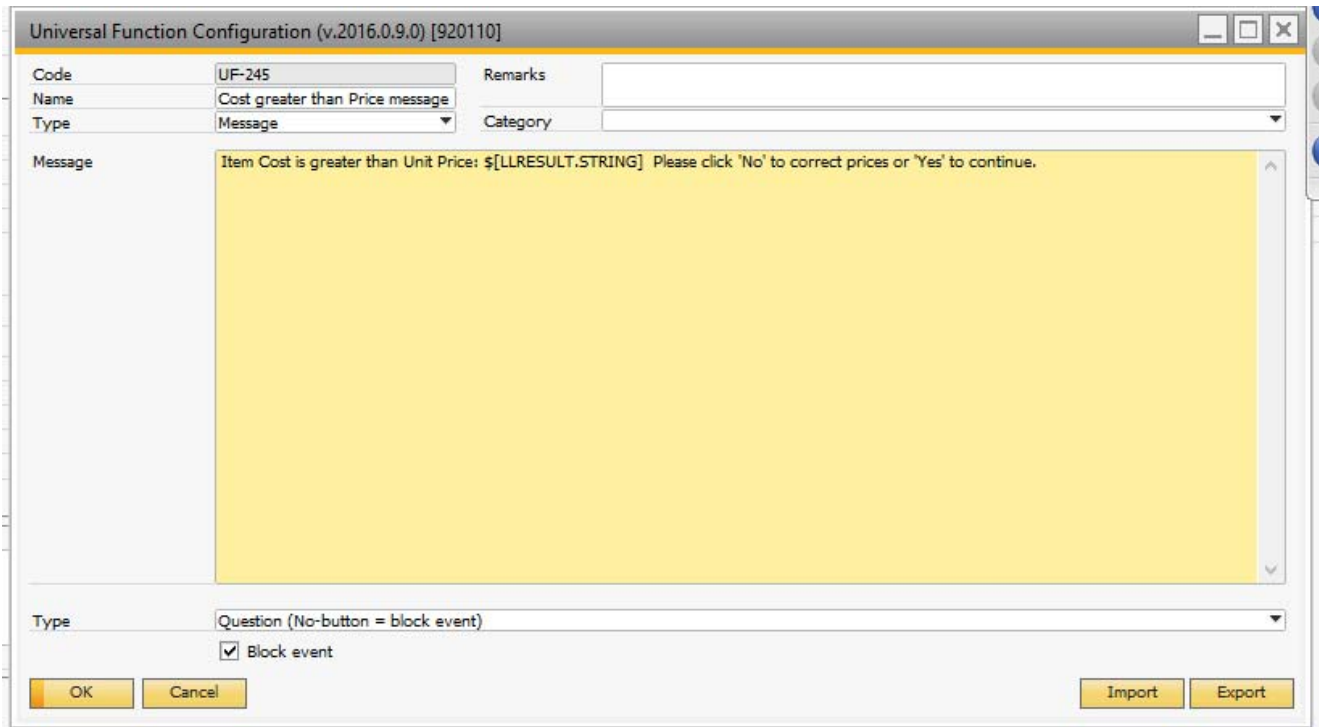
Universal Function Configuration (v.2016.0.9.0) [920110]

Code UF-245
Name Cost greater than Price message
Type Message
Remarks
Category

Message
Item Cost is greater than Unit Price: $[LLRESULT.STRING] Please click 'No' to correct prices or 'Yes' to continue.

Type Question (No-button = block event)
Block event

OK Cancel Import Export